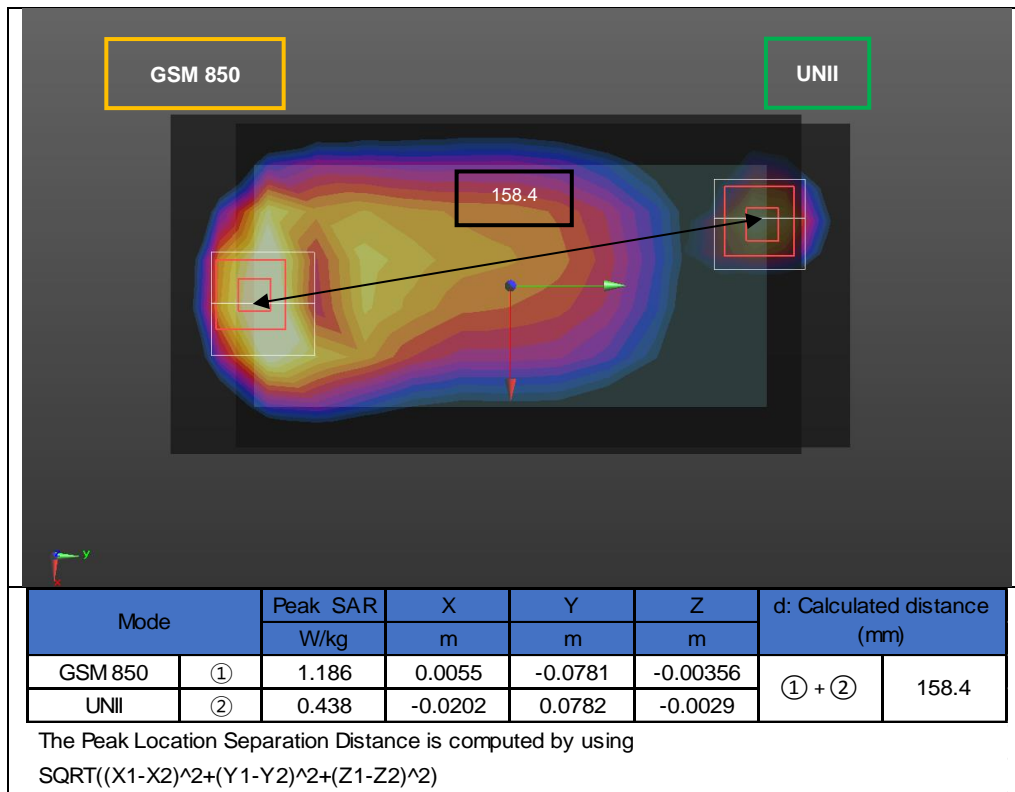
GSM 850

UNII

158.4

y

x

<table>
<tr><th colspan="2" rowspan="2">Mode</th><th>Peak SAR</th><th>X</th><th>Y</th><th>Z</th><th colspan="2" rowspan="2">d: Calculated distance (mm)</th></tr>
<tr><th>W/kg</th><th>m</th><th>m</th><th>m</th></tr>
<tr><td>GSM 850</td><td>①</td><td>1.186</td><td>0.0055</td><td>-0.0781</td><td>-0.00356</td><td rowspan="2">① + ②</td><td rowspan="2">158.4</td></tr>
<tr><td>UNII</td><td>②</td><td>0.438</td><td>-0.0202</td><td>0.0782</td><td>-0.0029</td></tr>
</table>

The Peak Location Separation Distance is computed by using

SQRT((X1-X2)^2+(Y1-Y2)^2+(Z1-Z2)^2)